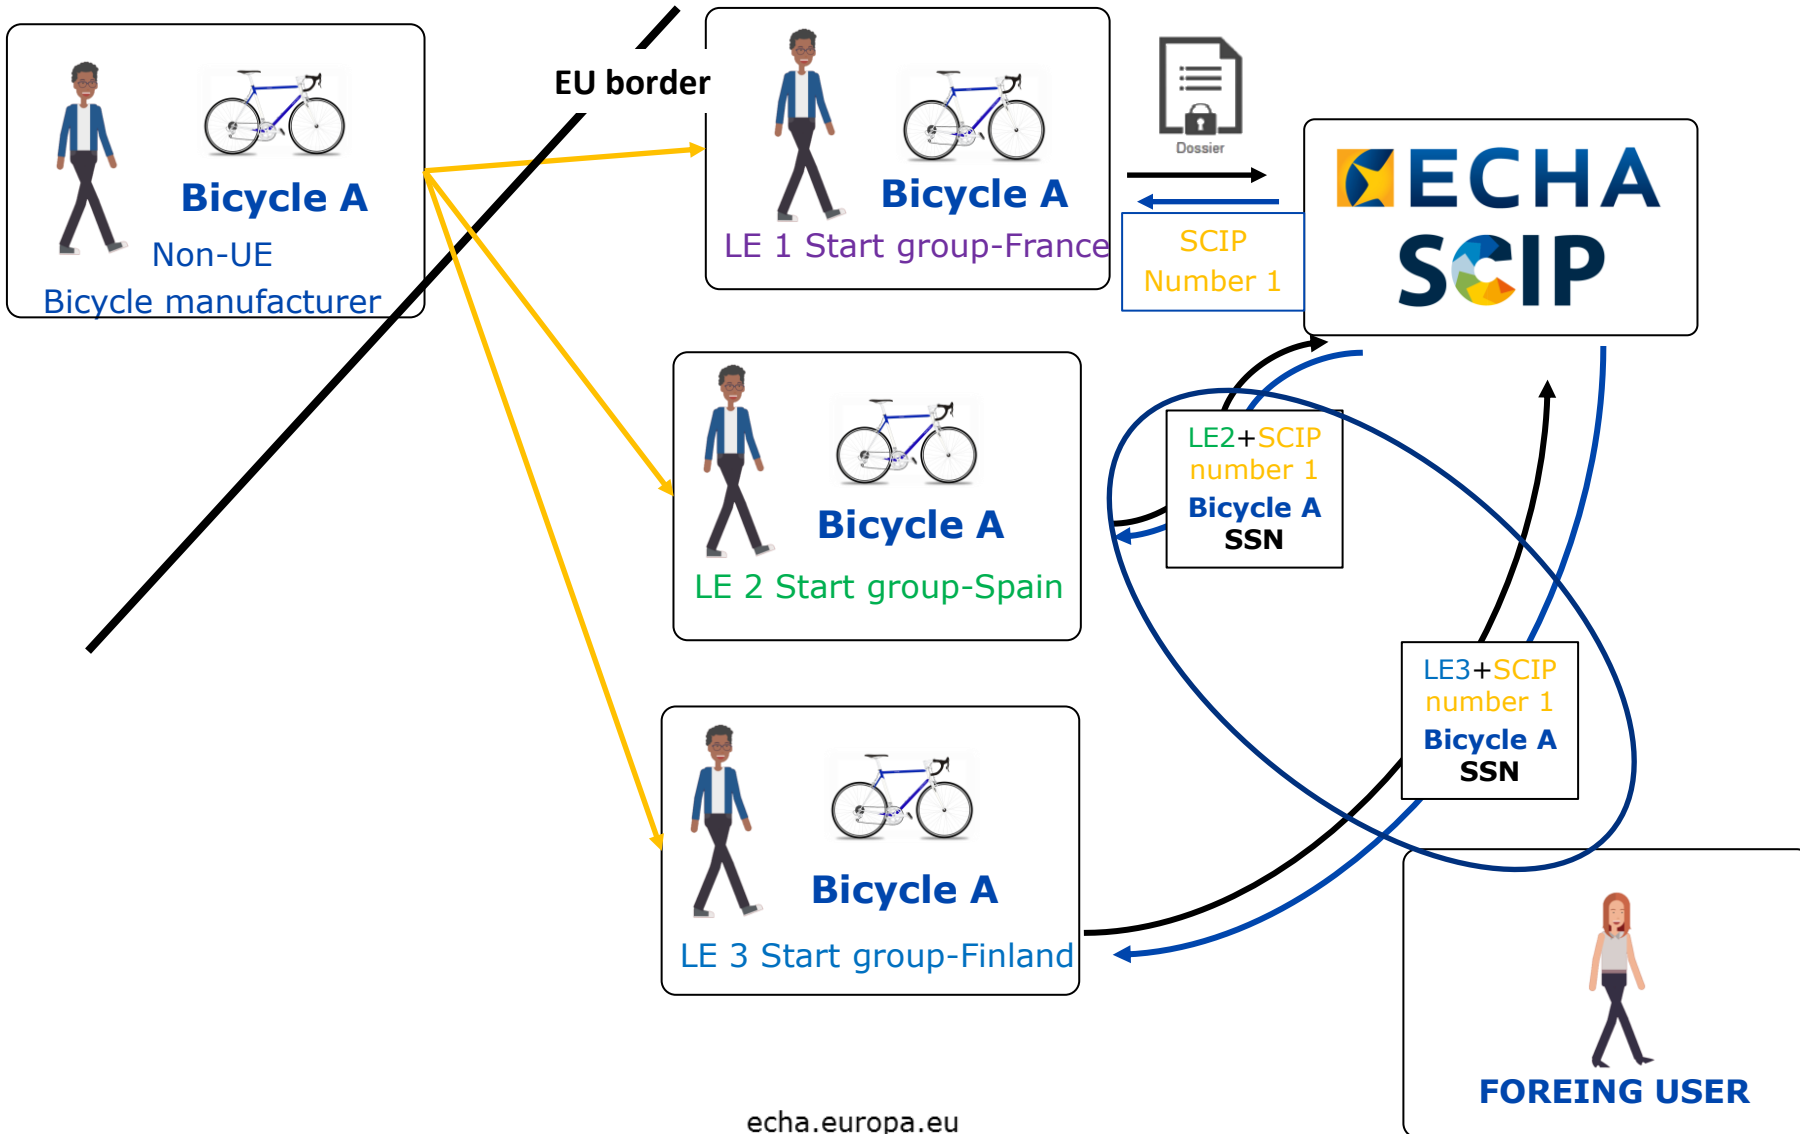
Bicycle A

Non-UE

Bicycle manufacturer

EU border

Bicycle A

LE 1 Start group-France

Dossier

SCIP Number 1

ECHA

SCIP

Bicycle A

LE 2 Start group-Spain

LE2+SCIP number 1

Bicycle A

SSN

LE3+SCIP number 1

Bicycle A

SSN

Bicycle A

LE 3 Start group-Finland

FOREING USER

echa.europa.eu